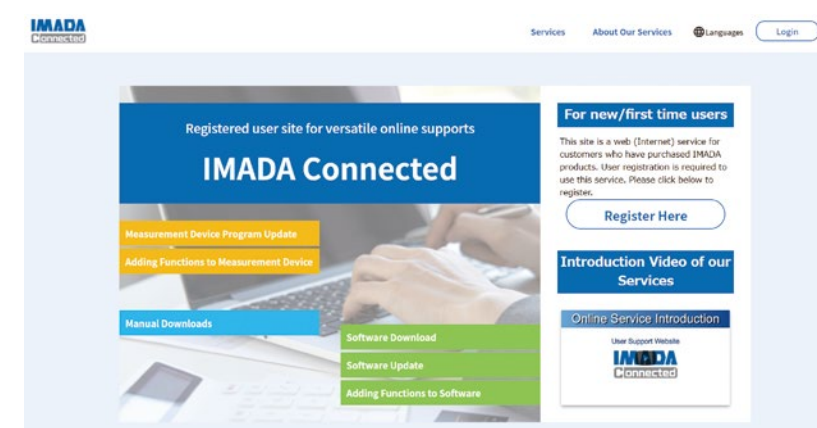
IMADA
Connected

Services
About Our Services
Languages
Login

Registered user site for versatile online supports

IMADA Connected

Measurement Device Program Update
Adding Functions to Measurement Device
Manual Downloads
Software Download
Software Update
Adding Functions to Software

For new/first time users

This site is a web (Internet) service for customers who have purchased IMADA products. User registration is required to use this service. Please click below to register.

Register Here

Introduction Video of our Services

Online Service Introduction
User Support Website
IMADA
Connected